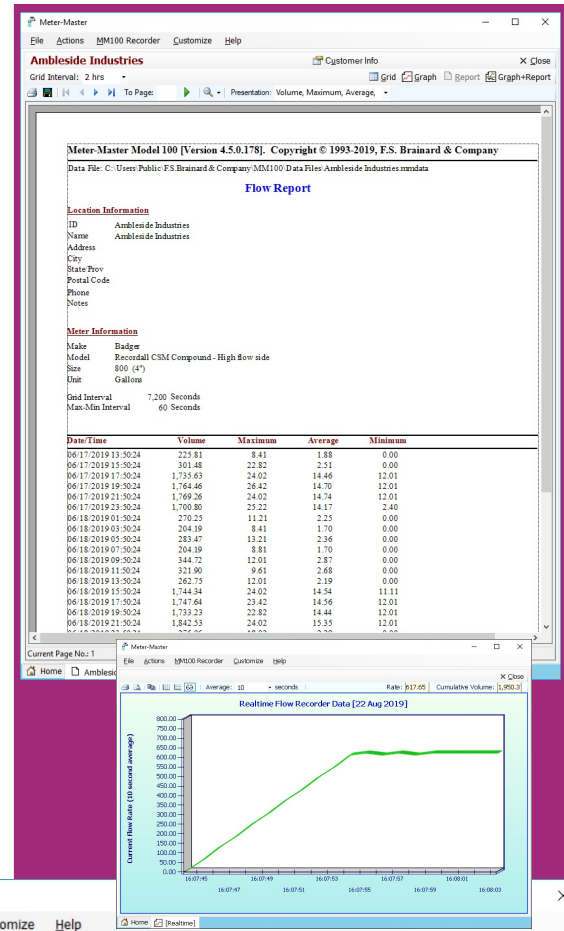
Meter-Master

File Actions MM100 Recorder Customize Help

Ambleside Industries

Customer Info

X Close

Grid Interval: 2 hrs

Grid Graph Report Graph+Report

To Page:

Presentation: Volume, Maximum, Average,

Meter-Master Model 100 [Version 4.5.0.178]. Copyright © 1993-2019, F.S. Brainard & Company

Data File: C:\Users\Public\F.S.Brainard & Company\MM100\Data Files\Ambleside Industries.mmdata

Flow Report

Location Information

ID Ambleside Industries
Name Ambleside Industries
Address
City
State/Prov
Postal Code
Phone
Notes

Meter Information

Make Badger
Model Recordall CSM Compound - High flow side
Size 800 (4")
Unit Gallons

Grid Interval 7,200 Seconds
Max-Min Interval 60 Seconds

| Date/Time | Volume | Maximum | Average | Minimum |
|---|---|---|---|---|
| 06/17/2019 13:50:24 | 225.81 | 8.41 | 1.88 | 0.00 |
| 06/17/2019 15:50:24 | 301.48 | 22.82 | 2.51 | 0.00 |
| 06/17/2019 17:50:24 | 1,735.63 | 24.02 | 14.46 | 12.01 |
| 06/17/2019 19:50:24 | 1,764.46 | 26.42 | 14.70 | 12.01 |
| 06/17/2019 21:50:24 | 1,769.26 | 24.02 | 14.74 | 12.01 |
| 06/17/2019 23:50:24 | 1,700.80 | 25.22 | 14.17 | 2.40 |
| 06/18/2019 01:50:24 | 270.25 | 11.21 | 2.25 | 0.00 |
| 06/18/2019 03:50:24 | 204.19 | 8.41 | 1.70 | 0.00 |
| 06/18/2019 05:50:24 | 283.47 | 13.21 | 2.36 | 0.00 |
| 06/18/2019 07:50:24 | 204.19 | 8.81 | 1.70 | 0.00 |
| 06/18/2019 09:50:24 | 344.72 | 12.01 | 2.87 | 0.00 |
| 06/18/2019 11:50:24 | 321.90 | 9.61 | 2.68 | 0.00 |
| 06/18/2019 13:50:24 | 262.75 | 12.01 | 2.19 | 0.00 |
| 06/18/2019 15:50:24 | 1,744.34 | 24.02 | 14.54 | 11.11 |
| 06/18/2019 17:50:24 | 1,747.64 | 23.42 | 14.56 | 12.01 |
| 06/18/2019 19:50:24 | 1,733.23 | 22.82 | 14.44 | 12.01 |
| 06/18/2019 21:50:24 | 1,842.53 | 24.02 | 15.35 | 12.01 |

Current Page No.: 1

Home Ambleside

Meter-Master

File Actions MM100 Recorder Customize Help

X Close

Average: 10 seconds

Rate: 617.65 Cumulative Volume: 1,950.3

Realtime Flow Recorder Data [22 Aug 2019]

Current Flow Rate (10 second average)

800.00
750.00
700.00
650.00
600.00
550.00
500.00
450.00
400.00
350.00
300.00
250.00
200.00
150.00
100.00
50.00
0.00

16:07:45 16:07:47 16:07:49 16:07:51 16:07:53 16:07:55 16:07:57 16:07:59 16:08:01 16:08:03

Home [Realtime]

omize Help